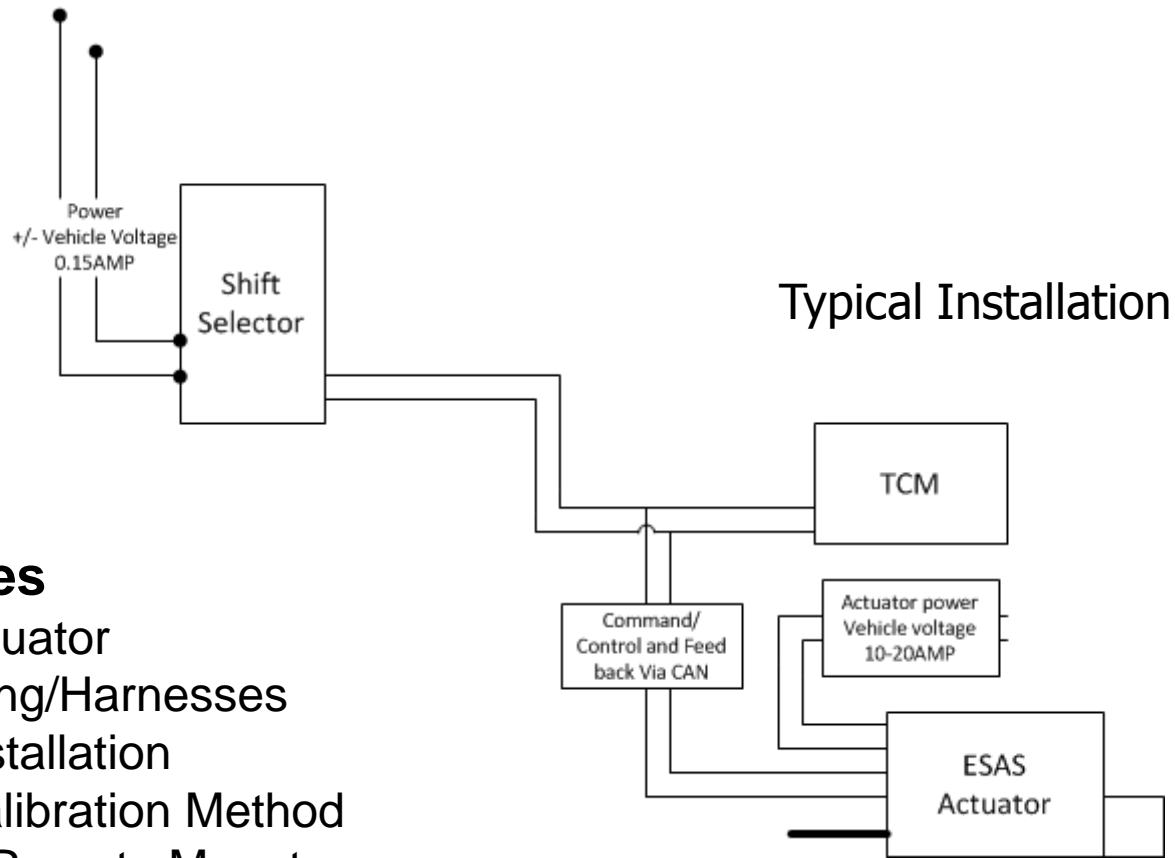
Power
+/- Vehicle Voltage
0.15AMP

Shift Selector

Typical Installation

TCM

es
uator
ng/Harnesses
stallation
alibration Method
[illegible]

Command/ Control and Feed back Via CAN

Actuator power Vehicle voltage 10-20AMP

ESAS Actuator